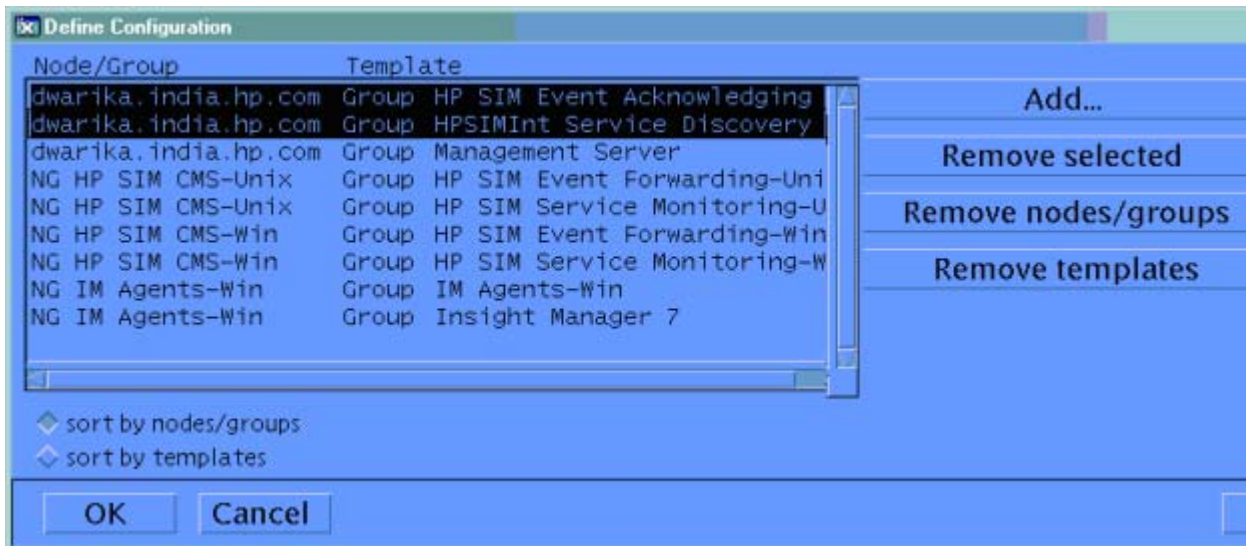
Define Configuration

| Node/Group | | Template |
|---|---|---|
| dwarika.india.hp.com | Group | HP SIM Event Acknowledging |
| dwarika.india.hp.com | Group | HPSIMInt Service Discovery |
| dwarika.india.hp.com | Group | Management Server |
| NG HP SIM CMS-Unix | Group | HP SIM Event Forwarding-Uni |
| NG HP SIM CMS-Unix | Group | HP SIM Service Monitoring-U |
| NG HP SIM CMS-Win | Group | HP SIM Event Forwarding-Win |
| NG HP SIM CMS-Win | Group | HP SIM Service Monitoring-W |
| NG IM Agents-Win | Group | IM Agents-Win |
| NG IM Agents-Win | Group | Insight Manager 7 |

Add...

Remove selected

Remove nodes/groups

Remove templates

sort by nodes/groups

sort by templates

OK

Cancel